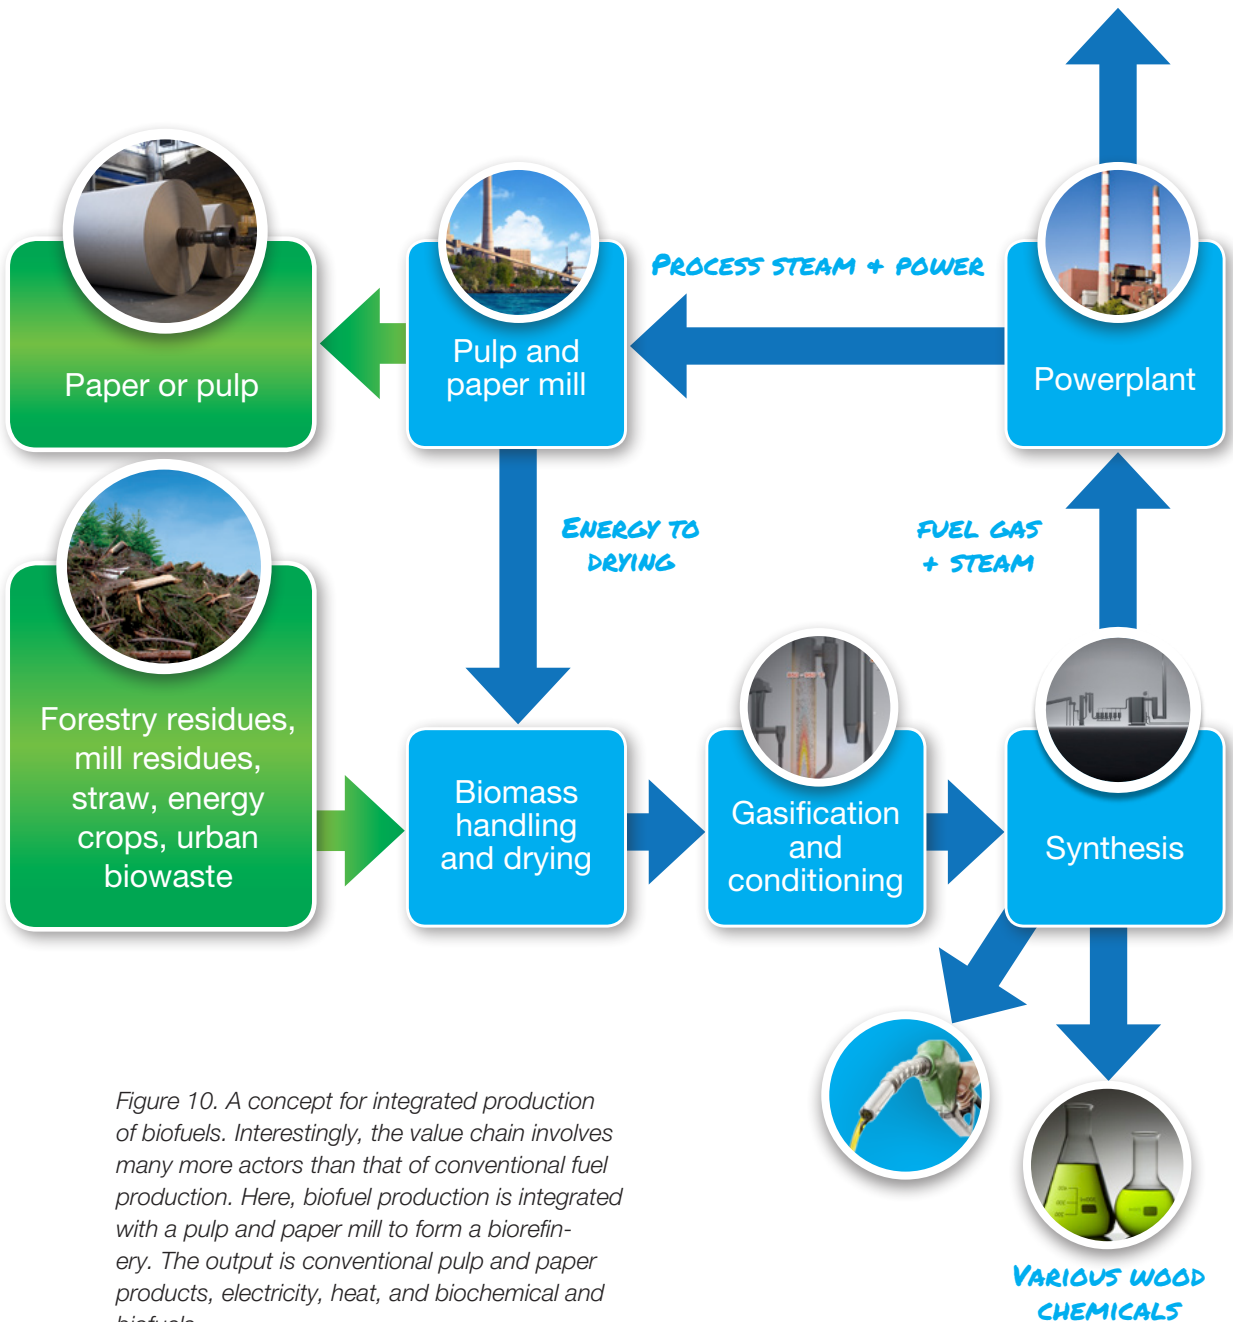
Paper or pulp

Pulp and paper mill

PROCESS STEAM + POWER

Powerplant

ENERGY TO DRYING

FUEL GAS + STEAM

Forestry residues, mill residues, straw, energy crops, urban biowaste

Biomass handling and drying

Gasification and conditioning

Synthesis

Figure 10. A concept for integrated production of biofuels. Interestingly, the value chain involves many more actors than that of conventional fuel production. Here, biofuel production is integrated with a pulp and paper mill to form a biorefinery. The output is conventional pulp and paper products, electricity, heat, and biochemical and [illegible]

VARIOUS WOOD CHEMICALS